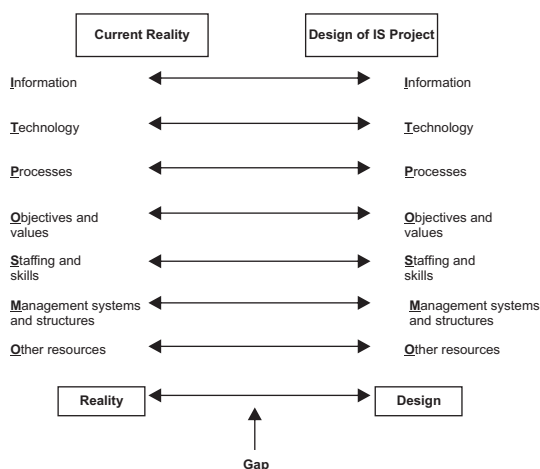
Current Reality

Design of IS Project

Information

Information

Technology

Technology

Processes

Processes

Objectives and values

Objectives and values

Staffing and skills

Staffing and skills

Management systems and structures

Management systems and structures

Other resources

Other resources

Reality

Design

Gap